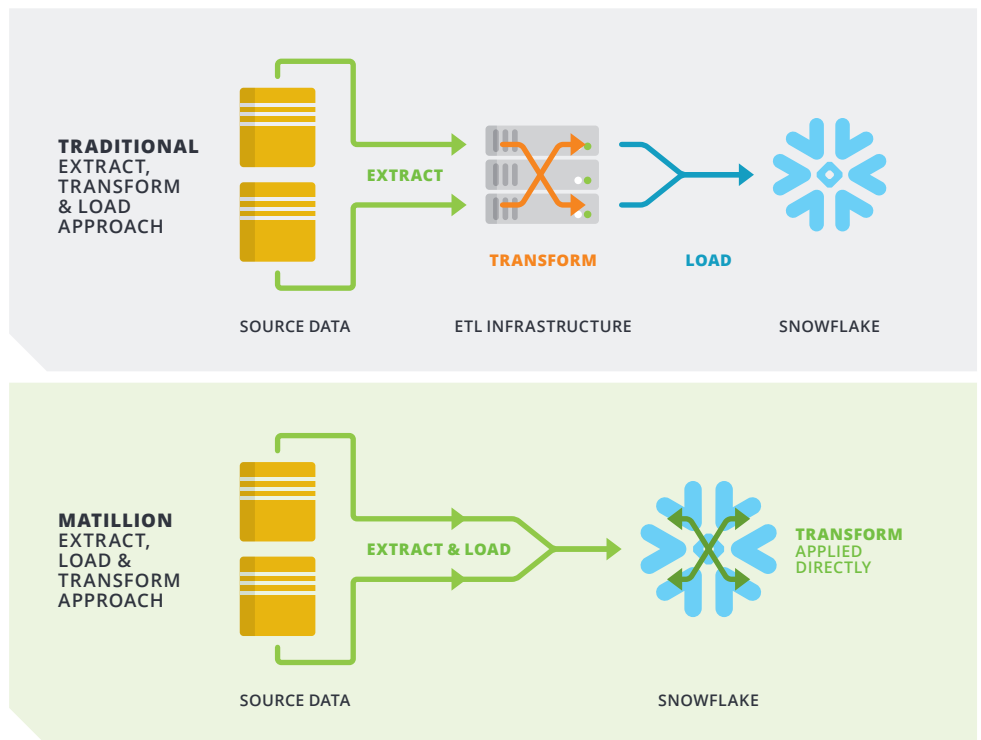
TRADITIONAL
EXTRACT, TRANSFORM & LOAD APPROACH

EXTRACT

TRANSFORM

LOAD

SOURCE DATA

ETL INFRASTRUCTURE

SNOWFLAKE

MATILLION
EXTRACT, LOAD & TRANSFORM APPROACH

EXTRACT & LOAD

TRANSFORM
APPLIED DIRECTLY

SOURCE DATA

SNOWFLAKE